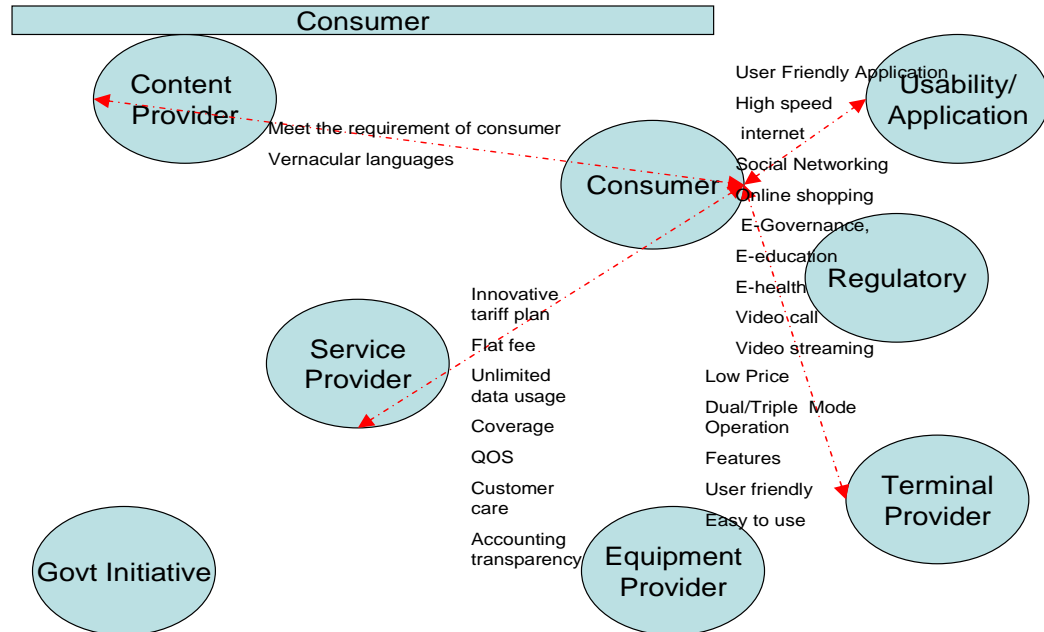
Consumer

Content Provider

Meet the requirement of consumer

Vernacular languages

Consumer

User Friendly Application

High speed internet

Social Networking

Online shopping

E-Governance,

E-education

E-health

Video call

Video streaming

Usability/ Application

Regulatory

Innovative tariff plan

Flat fee

Unlimited data usage

Coverage

QOS

Customer care

Accounting transparency

Service Provider

Low Price

Dual/Triple Mode Operation

Features

User friendly

Easy to use

Terminal Provider

Govt Initiative

Equipment Provider